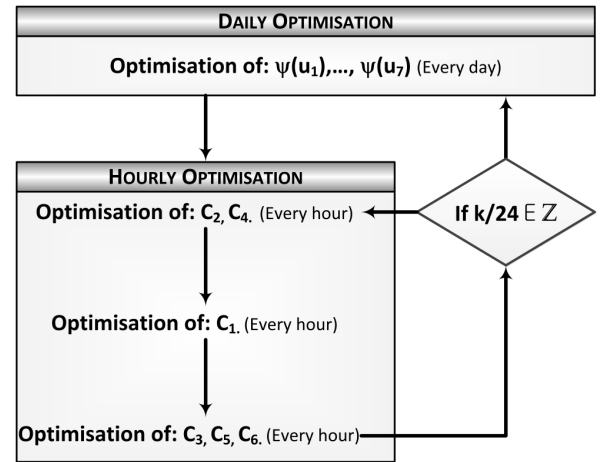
DAILY OPTIMISATION

Optimisation of: $\psi(u_1),\ldots, \psi(u_7)$ (Every day)

HOURLY OPTIMISATION

Optimisation of: $C_2, C_4.$ (Every hour)

Optimisation of: $C_1.$ (Every hour)

Optimisation of: $C_3, C_5, C_6.$ (Every hour)

If $k/24 \in \mathbb{Z}$